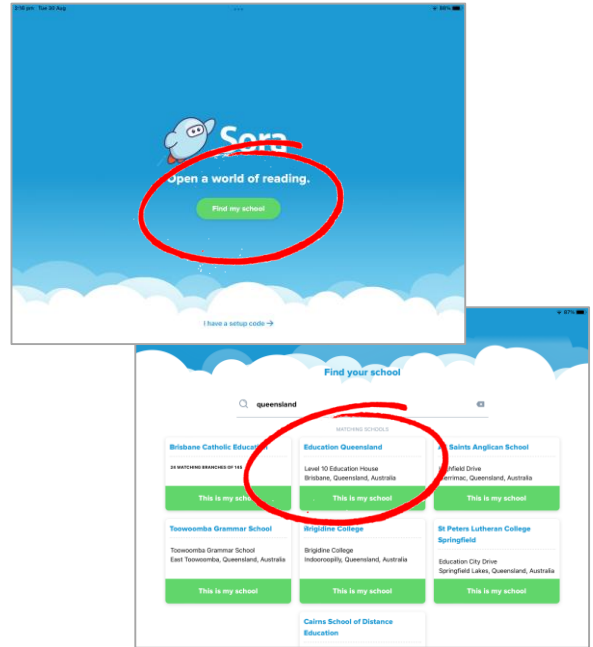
3:16 pm Tue 20 Aug

86%

Sora

Open a world of reading.

Find my school

I have a setup code →

87%

Find your school

queensland

MATCHING SCHOOLS

Brisbane Catholic Education

24 MATCHING BRANCHES OF 145

This is my school

Education Queensland

Level 10 Education House
Brisbane, Queensland, Australia

This is my school

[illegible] Saints Anglican School

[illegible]hfield Drive
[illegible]errimac, Queensland, Australia

This is my school

Toowoomba Grammar School

Toowoomba Grammar School
East Toowoomba, Queensland, Australia

This is my school

Brigidine College

Brigidine College
Indooroopilly, Queensland, Australia

This is my school

St Peters Lutheran College Springfield

Education City Drive
Springfield Lakes, Queensland, Australia

This is my school

Cairns School of Distance Education